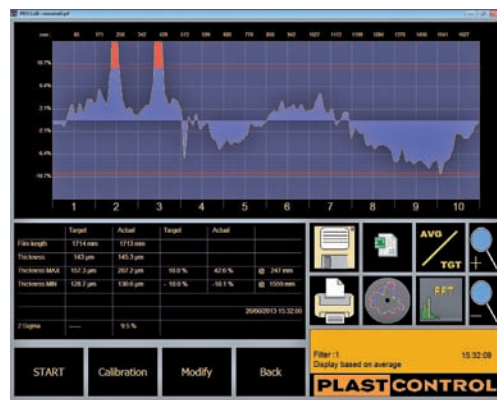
PRO-LAB - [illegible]

mm: 86 171 256 342 428 513 599 684 770 856 942 1027 1113 1198 1284 1370 1456 1541 1627

10.7%
6.4%
2.1%
-2.1%
-6.4%
-10.7%

1 2 3 4 5 6 7 8 9 10

| | Target | Actual | Target | Actual | | |
|---|---|---|---|---|---|---|
| Film length | 1714 mm | 1713 mm | | | | |
| Thickness | 143 µm | 145.3 µm | | | | |
| Thickness MAX | 157.3 µm | 207.2 µm | 10.0 % | 42.6 % | @ | 247 mm |
| Thickness MIN | 128.7 µm | 130.6 µm | - 10.0 % | -10.1 % | @ | 1559 mm |
| | | | | | 20/06/2013 15:32:00 | |
| 2 Sigma | ----- | 9.5 % | | | | |

AVG
TGT
FFT

Filter :1
Display based on average
15:32:09

START
Calibration
Modify
Back

PLASTCONTROL